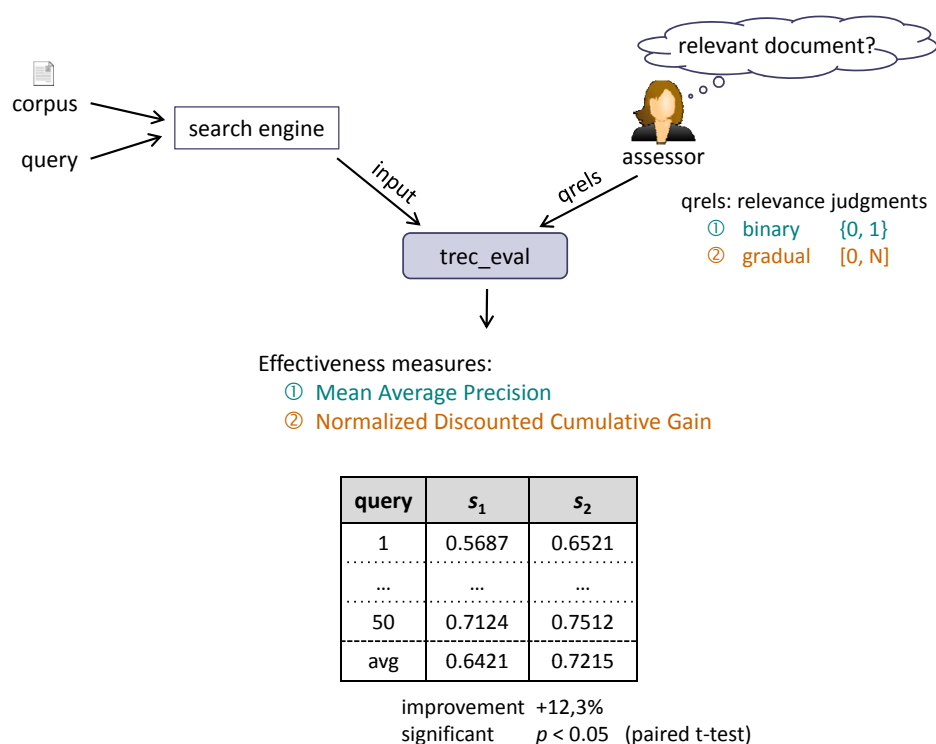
relevant document?

corpus
query
search engine
assessor
input
qrels
trec_eval

qrels: relevance judgments
① binary {0, 1}
② gradual [0, N]

Effectiveness measures:
① Mean Average Precision
② Normalized Discounted Cumulative Gain

| query | $s_1$ | $s_2$ |
|---|---|---|
| 1 | 0.5687 | 0.6521 |
| … | … | … |
| 50 | 0.7124 | 0.7512 |
| avg | 0.6421 | 0.7215 |

improvement +12,3%
significant $p$ < 0.05 (paired t-test)